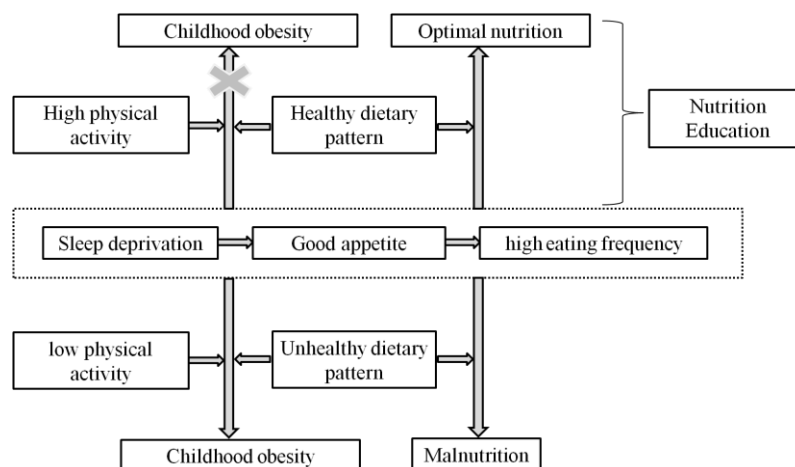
Childhood obesity

Optimal nutrition

High physical activity

Healthy dietary pattern

Nutrition Education

Sleep deprivation

Good appetite

high eating frequency

low physical activity

Unhealthy dietary pattern

Childhood obesity

Malnutrition